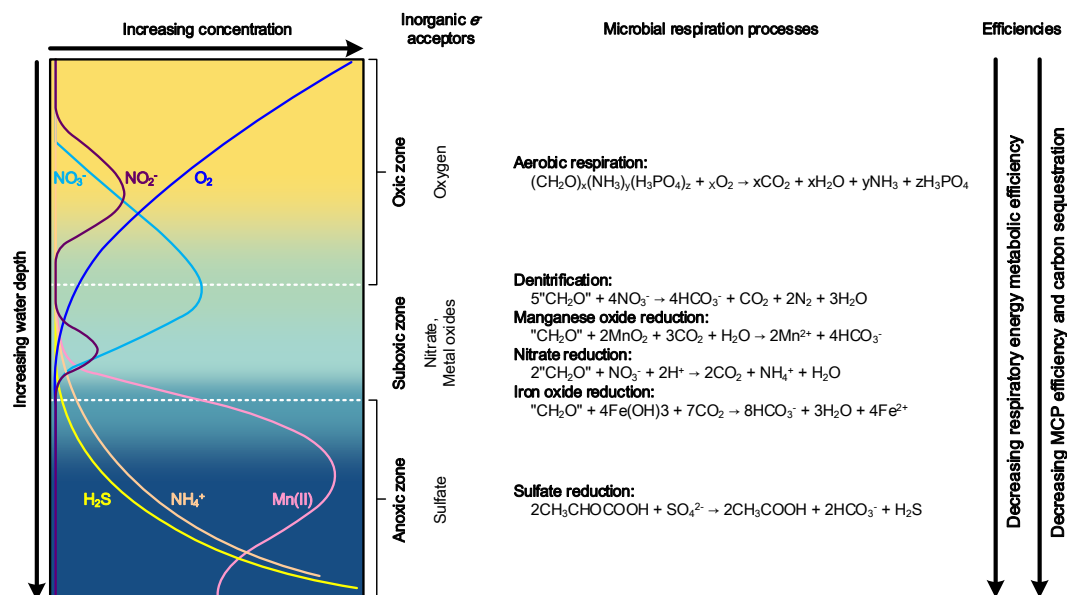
Increasing concentration

Increasing water depth

$NO_3^-$ $NO_2^-$ $O_2$

$H_2S$ $NH_4^+$ Mn(II)

Inorganic $e^-$ acceptors

Oxic zone Oxygen

Suboxic zone Nitrate, Metal oxides

Anoxic zone Sulfate

Microbial respiration processes

Aerobic respiration:
$(CH_2O)_x(NH_3)_y(H_3PO_4)_z + _xO_2 \rightarrow xCO_2 + xH_2O + yNH_3 + zH_3PO_4$

Denitrification:
$5"CH_2O" + 4NO_3^- \rightarrow 4HCO_3^- + CO_2 + 2N_2 + 3H_2O$
Manganese oxide reduction:
$"CH_2O" + 2MnO_2 + 3CO_2 + H_2O \rightarrow 2Mn^{2+} + 4HCO_3^-$
Nitrate reduction:
$2"CH_2O" + NO_3^- + 2H^+ \rightarrow 2CO_2 + NH_4^+ + H_2O$
Iron oxide reduction:
$"CH_2O" + 4Fe(OH)3 + 7CO_2 \rightarrow 8HCO_3^- + 3H_2O + 4Fe^{2+}$

Sulfate reduction:
$2CH_3CHOCOOH + SO_4^{2-} \rightarrow 2CH_3COOH + 2HCO_3^- + H_2S$

Efficiencies

Decreasing respiratory energy metabolic efficiency

Decreasing MCP efficiency and carbon sequestration